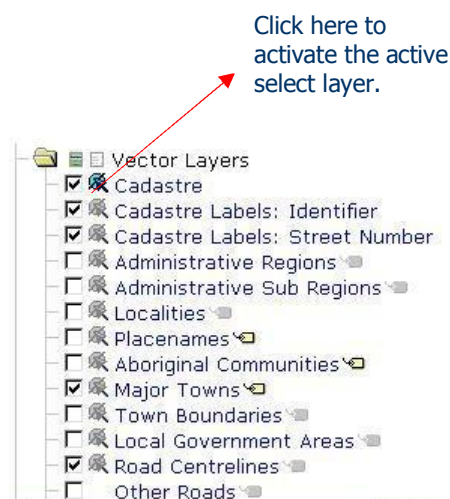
Click here to activate the active select layer.

Vector Layers
Cadastre
Cadastre Labels: Identifier
Cadastre Labels: Street Number
Administrative Regions
Administrative Sub Regions
Localities
Placenames
Aboriginal Communities
Major Towns
Town Boundaries
Local Government Areas
Road Centrelines
Other Roads